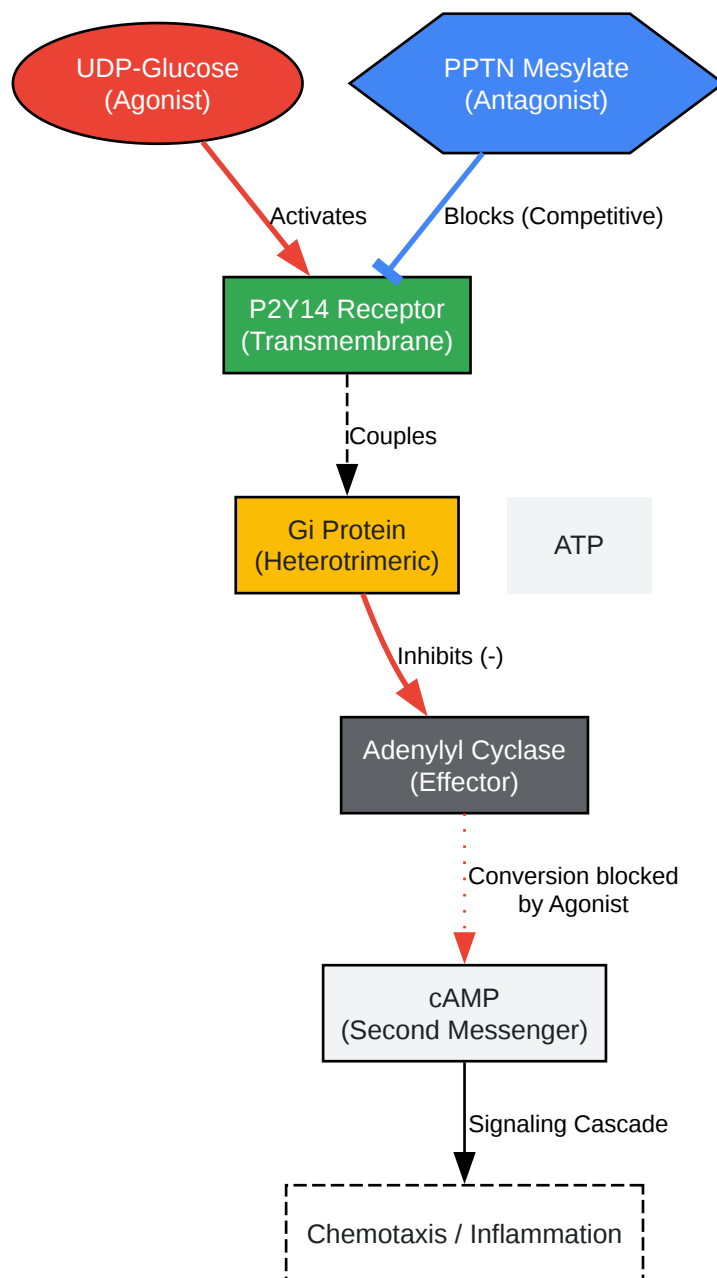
UDP-Glucose
(Agonist)

PPTN Mesylate
(Antagonist)

Activates

Blocks (Competitive)

P2Y14 Receptor
(Transmembrane)

Couples

Gi Protein
(Heterotrimeric)

ATP

Inhibits (-)

Adenylyl Cyclase
(Effector)

Conversion blocked by Agonist

cAMP
(Second Messenger)

Signaling Cascade

Chemotaxis / Inflammation